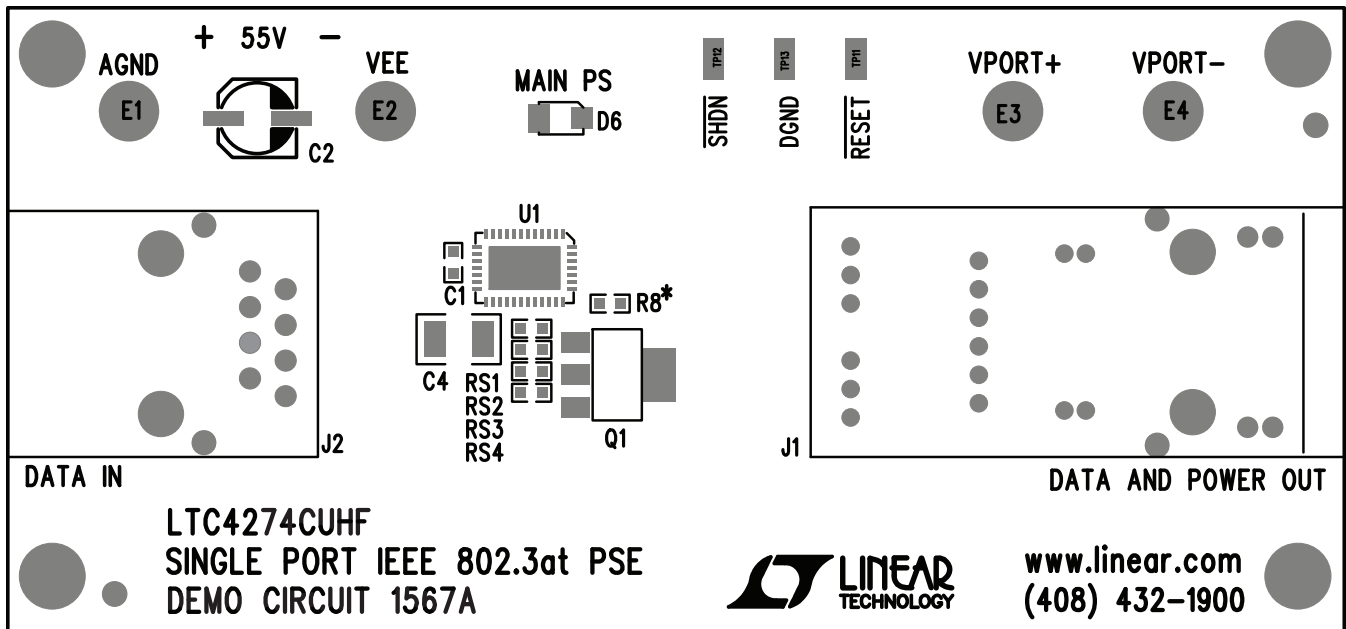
+ 55V −

AGND

E1

C2

VEE

E2

MAIN PS

D6

TP12

$\overline{SHDN}$

TP13

DGND

TP11

$\overline{RESET}$

VPORT+

E3

VPORT−

E4

U1

C1

R8*

C4

RS1
RS2
RS3
RS4

Q1

J2

J1

DATA IN

DATA AND POWER OUT

LTC4274CUHF
SINGLE PORT IEEE 802.3at PSE
DEMO CIRCUIT 1567A

LINEAR TECHNOLOGY

www.linear.com
(408) 432-1900